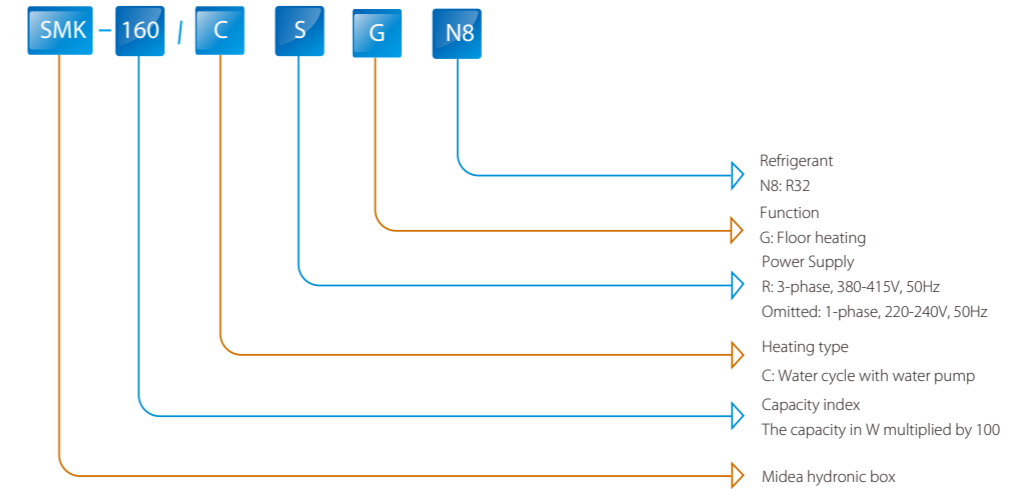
SMK – 160 / C S G N8

Refrigerant
N8: R32

Function
G: Floor heating

Power Supply
R: 3-phase, 380-415V, 50Hz
Omitted: 1-phase, 220-240V, 50Hz

Heating type
C: Water cycle with water pump

Capacity index
The capacity in W multiplied by 100

Midea hydronic box